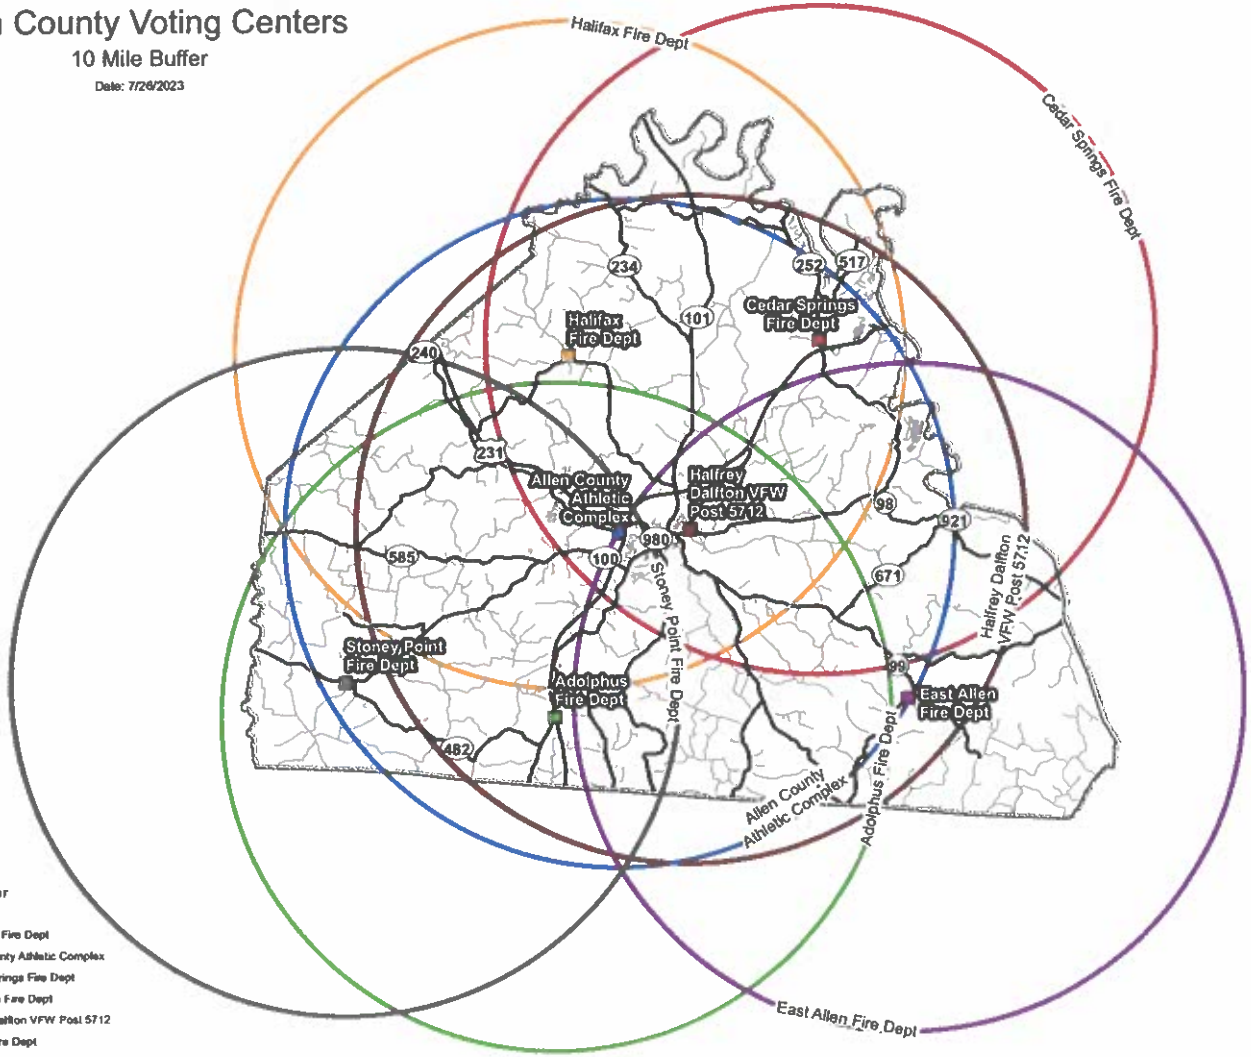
County Voting Centers
10 Mile Buffer
Date: 7/26/2023

Halifax Fire Dept
Cedar Springs Fire Dept
234
101
252
517
Cedar Springs Fire Dept
Halifax Fire Dept
240
231
Allen County Athletic Complex
Halfrey Dalfton VFW Post 5712
98
921
980
100
585
671
Stoney Point Fire Dept
Halfrey Dalfton VFW Post 5712
Stoney Point Fire Dept
99
Adolphus Fire Dept
East Allen Fire Dept
482
Allen County Athletic Complex
Adolphus Fire Dept
East Allen Fire Dept

r
Fire Dept
nty Athletic Complex
rings Fire Dept
Fire Dept
alfton VFW Post 5712
e Dept